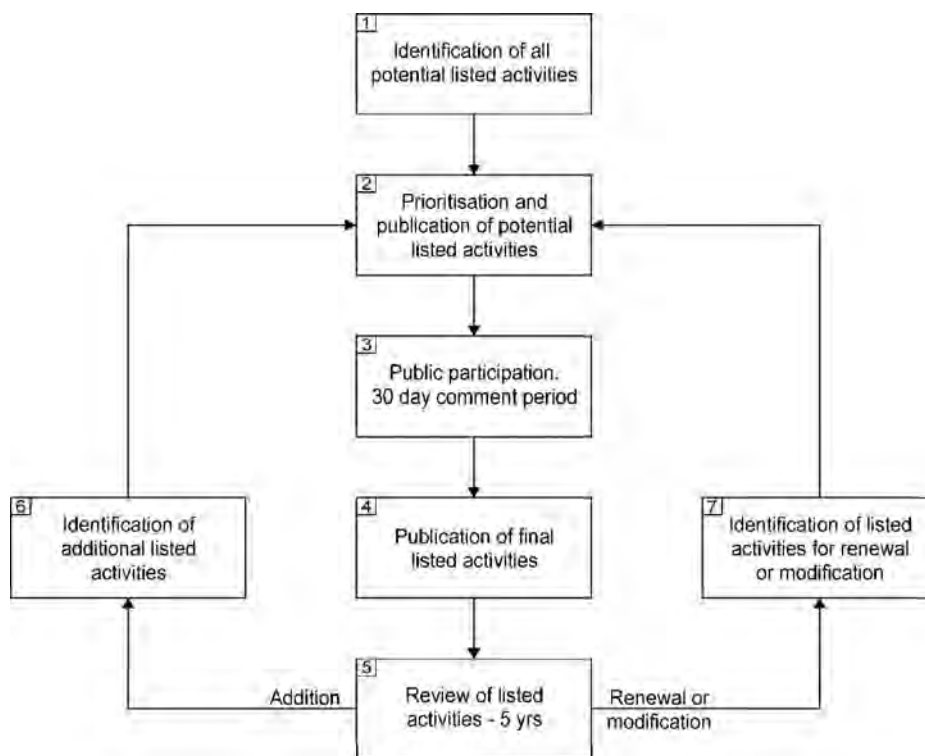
1
Identification of all potential listed activities

2
Prioritisation and publication of potential listed activities

3
Public participation. 30 day comment period

4
Publication of final listed activities

5
Review of listed activities - 5 yrs

6
Identification of additional listed activities

7
Identification of listed activities for renewal or modification

Addition

Renewal or modification